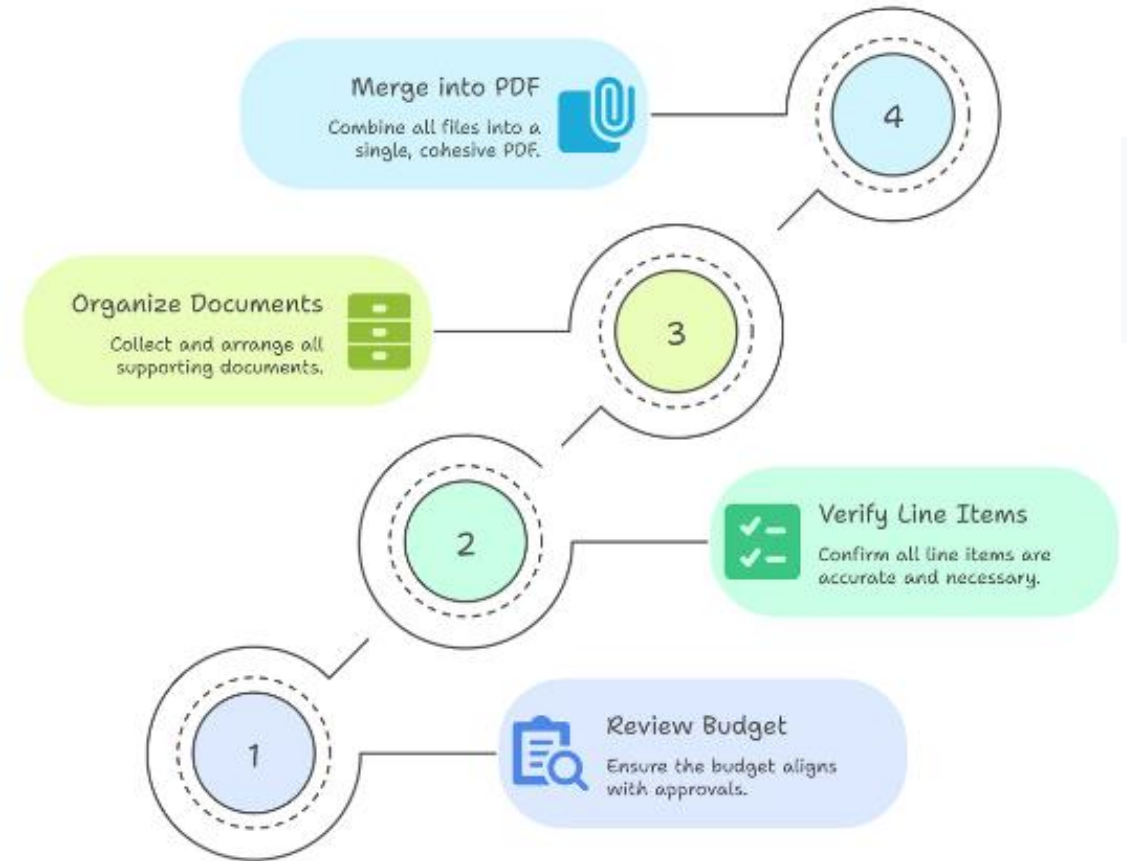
Merge into PDF

Combine all files into a single, cohesive PDF.

4

Organize Documents

Collect and arrange all supporting documents.

3

2

Verify Line Items

Confirm all line items are accurate and necessary.

1

Review Budget

Ensure the budget aligns with approvals.